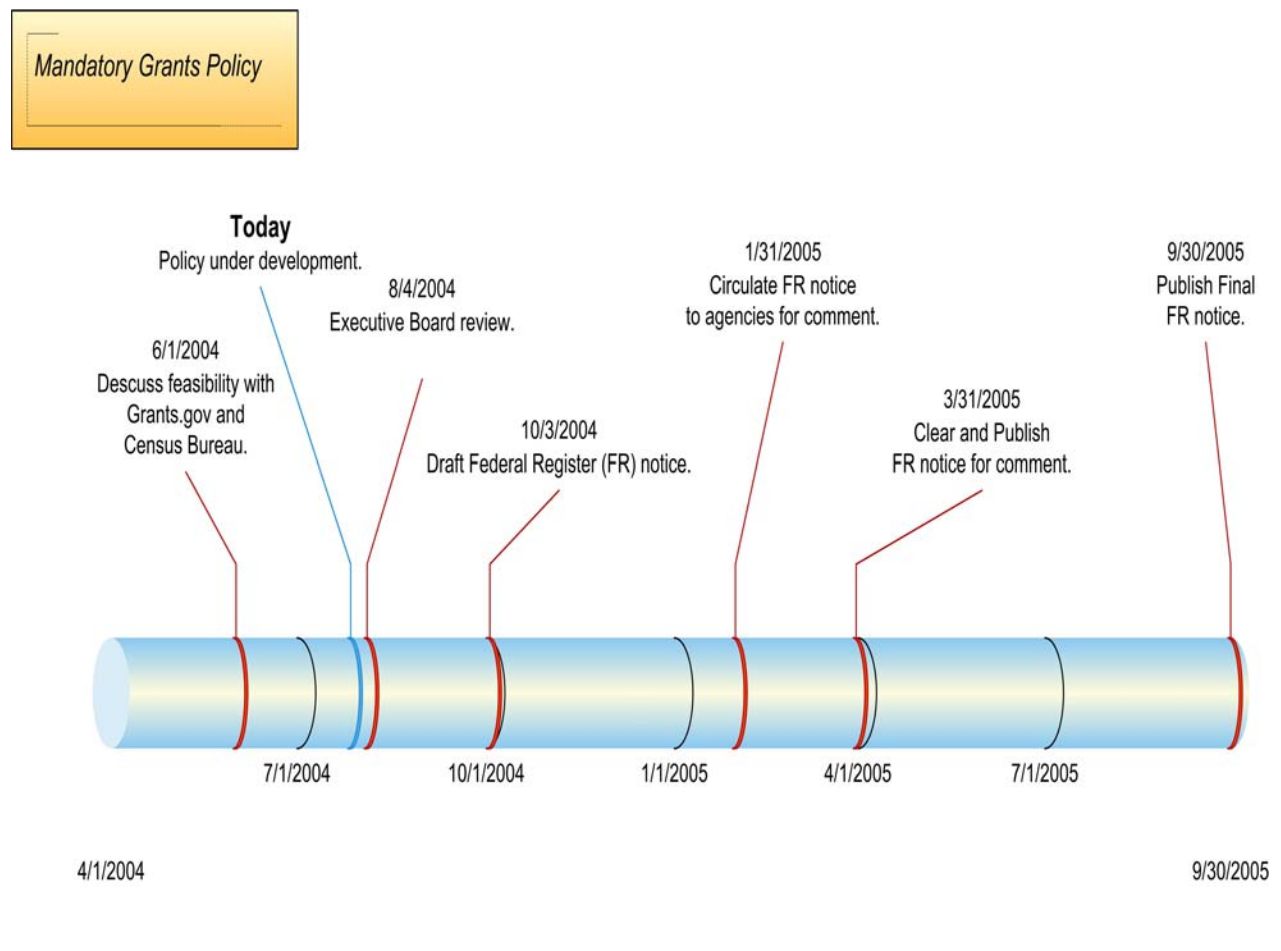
Mandatory Grants Policy

Today
Policy under development.

8/4/2004
Executive Board review.

6/1/2004
Descuss feasibility with Grants.gov and Census Bureau.

1/31/2005
Circulate FR notice to agencies for comment.

9/30/2005
Publish Final FR notice.

10/3/2004
Draft Federal Register (FR) notice.

3/31/2005
Clear and Publish FR notice for comment.

7/1/2004

10/1/2004

1/1/2005

4/1/2005

7/1/2005

4/1/2004

9/30/2005